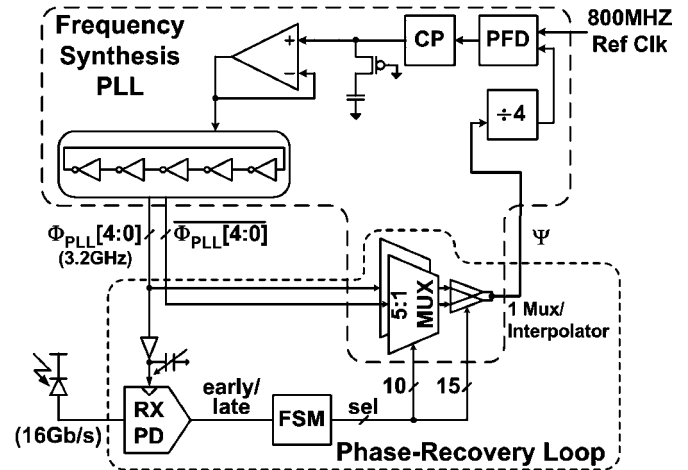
Frequency Synthesis PLL

CP

PFD

800MHZ Ref Clk

+

−

÷4

$\Phi_{PLL}[4:0]$

$\overline{\Phi_{PLL}[4:0]}$

(3.2GHz)

$\Psi$

5:1 MUX

1 Mux/ Interpolator

RX PD

early/ late

FSM

sel

10

15

(16Gb/s)

Phase-Recovery Loop